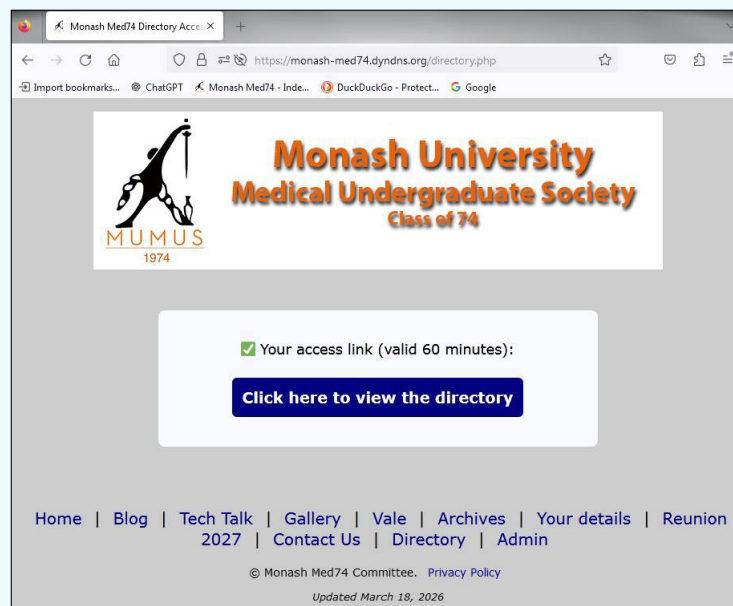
Monash Med74 Directory Acce ×
+
https://monash-med74.dyndns.org/directory.php
Import bookmarks... ChatGPT Monash Med74 - Inde... DuckDuckGo - Protect... Google

MUMUS
1974
Monash University
Medical Undergraduate Society
Class of 74

✅ Your access link (valid 60 minutes):

Click here to view the directory

Home | Blog | Tech Talk | Gallery | Vale | Archives | Your details | Reunion 2027 | Contact Us | Directory | Admin

© Monash Med74 Committee. Privacy Policy

Updated March 18, 2026